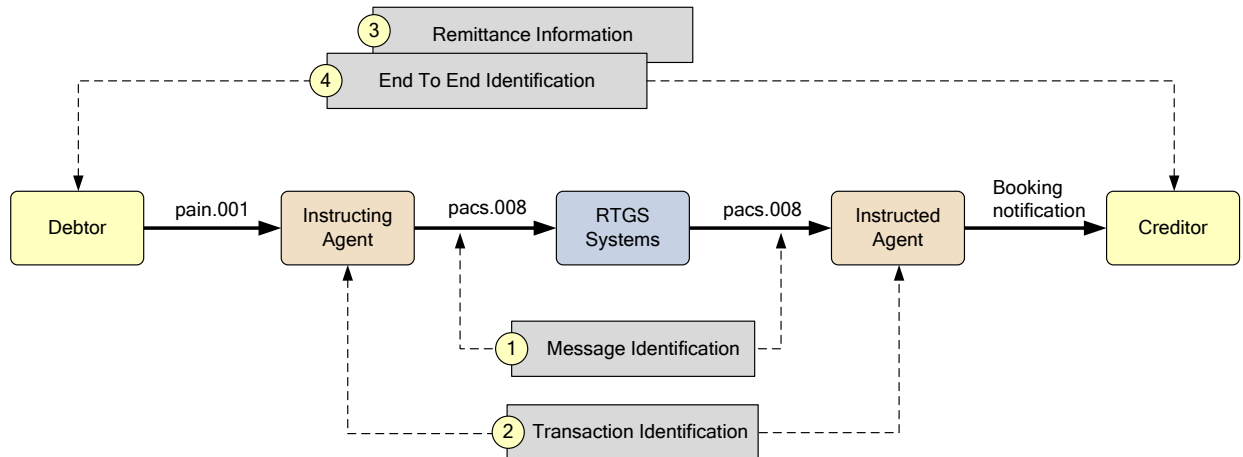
3 Remittance Information

4 End To End Identification

Debtor

pain.001

Instructing Agent

pacs.008

RTGS Systems

pacs.008

Instructed Agent

Booking notification

Creditor

1 Message Identification

2 Transaction Identification